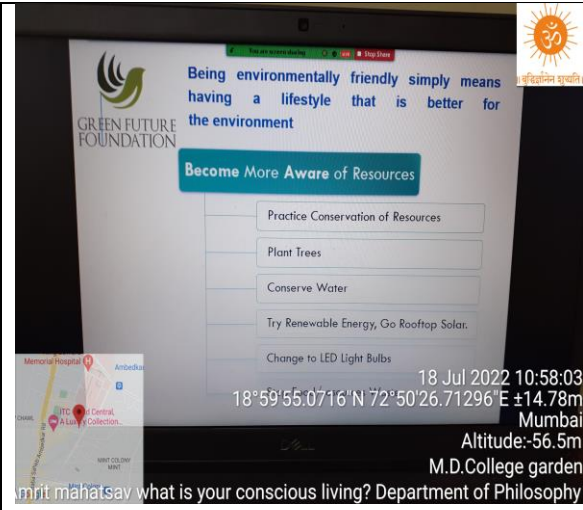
You are screen sharing Stop Share

GREEN FUTURE FOUNDATION

Being environmentally friendly simply means having a lifestyle that is better for the environment

Become More Aware of Resources

Practice Conservation of Resources

Plant Trees

Conserve Water

Try Renewable Energy, Go Rooftop Solar.

Change to LED Light Bulbs

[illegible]

ॐ
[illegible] बुद्धिः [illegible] शुध्यति

Memorial Hospital
Ambedka
ITC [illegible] Central, A Luxury Collection...
MINT COLONY
MINT
CHAWL

18 Jul 2022 10:58:03
18°59'55.0716"N 72°50'26.71296"E ±14.78m
Mumbai
Altitude:-56.5m
M.D.College garden
mrit mahatsav what is your conscious living? Department of Philosophy